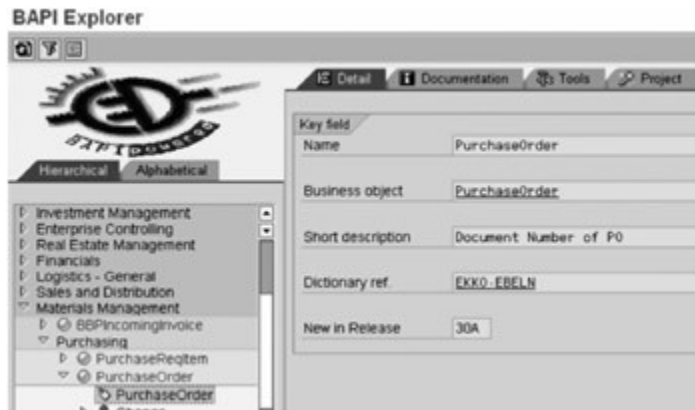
BAPI Explorer

BAPI POWERED

Hierarchical
Alphabetical

Investment Management
Enterprise Controlling
Real Estate Management
Financials
Logistics - General
Sales and Distribution
Materials Management
BBPIncomingInvoice
Purchasing
PurchaseReqItem
PurchaseOrder
PurchaseOrder
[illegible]

Detail
Documentation
Tools
Project

Key field

| Name | PurchaseOrder |
|---|---|
| Business object | PurchaseOrder |
| Short description | Document Number of PO |
| Dictionary ref. | EKKO-EBELN |
| New in Release | 30A |